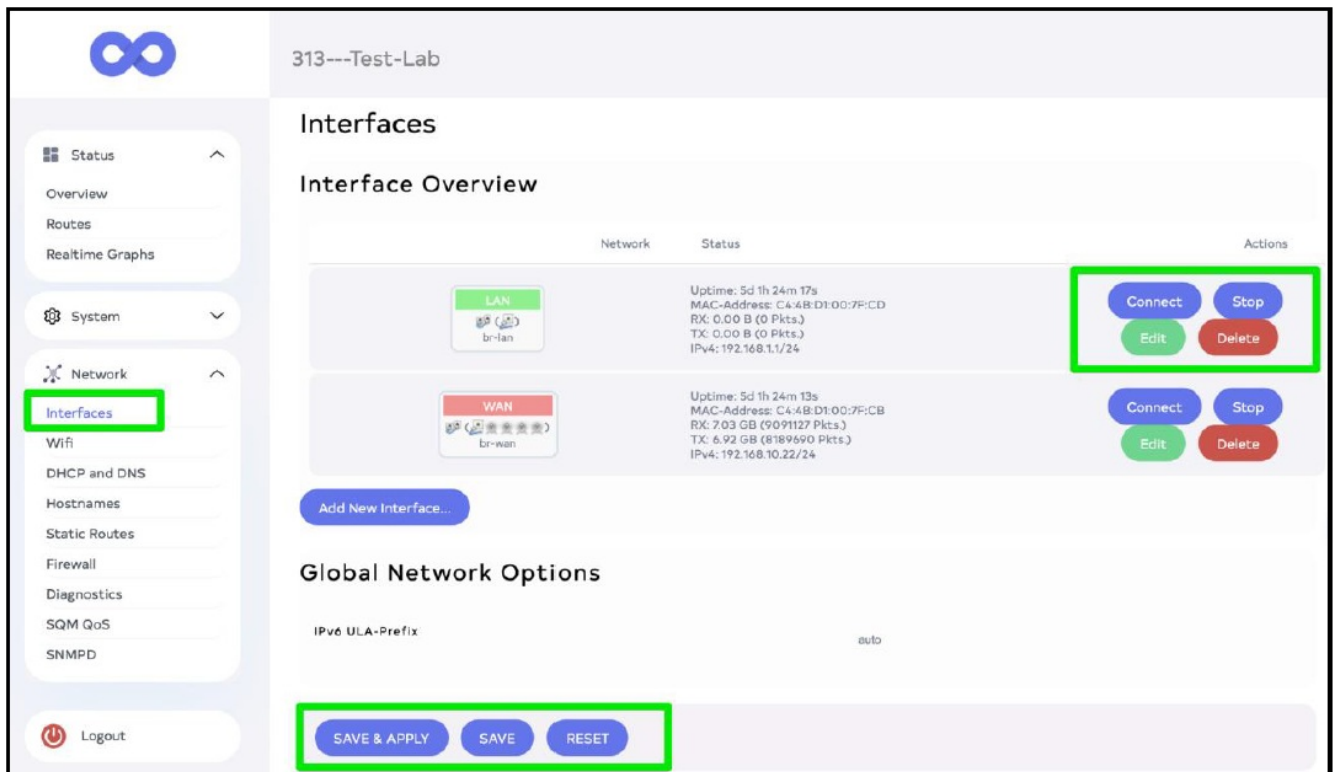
313---Test-Lab

Status
Overview
Routes
Realtime Graphs

System

Network
Interfaces
Wifi
DHCP and DNS
Hostnames
Static Routes
Firewall
Diagnostics
SQM QoS
SNMPD

Logout

Interfaces

Interface Overview

| Network | Status | Actions |
|---|---|---|
| LAN br-lan | Uptime: 5d 1h 24m 17s MAC-Address: C4:4B:D1:00:7F:CD RX: 0.00 B (0 Pkts.) TX: 0.00 B (0 Pkts.) IPv4: 192.168.1.1/24 | Connect Stop Edit Delete |
| WAN br-wan | Uptime: 5d 1h 24m 13s MAC-Address: C4:4B:D1:00:7F:CB RX: 7.03 GB (9091127 Pkts.) TX: 6.92 GB (8189690 Pkts.) IPv4: 192.168.10.22/24 | Connect Stop Edit Delete |

Add New Interface...

Global Network Options

IPv6 ULA-Prefix
auto

SAVE & APPLY
SAVE
RESET